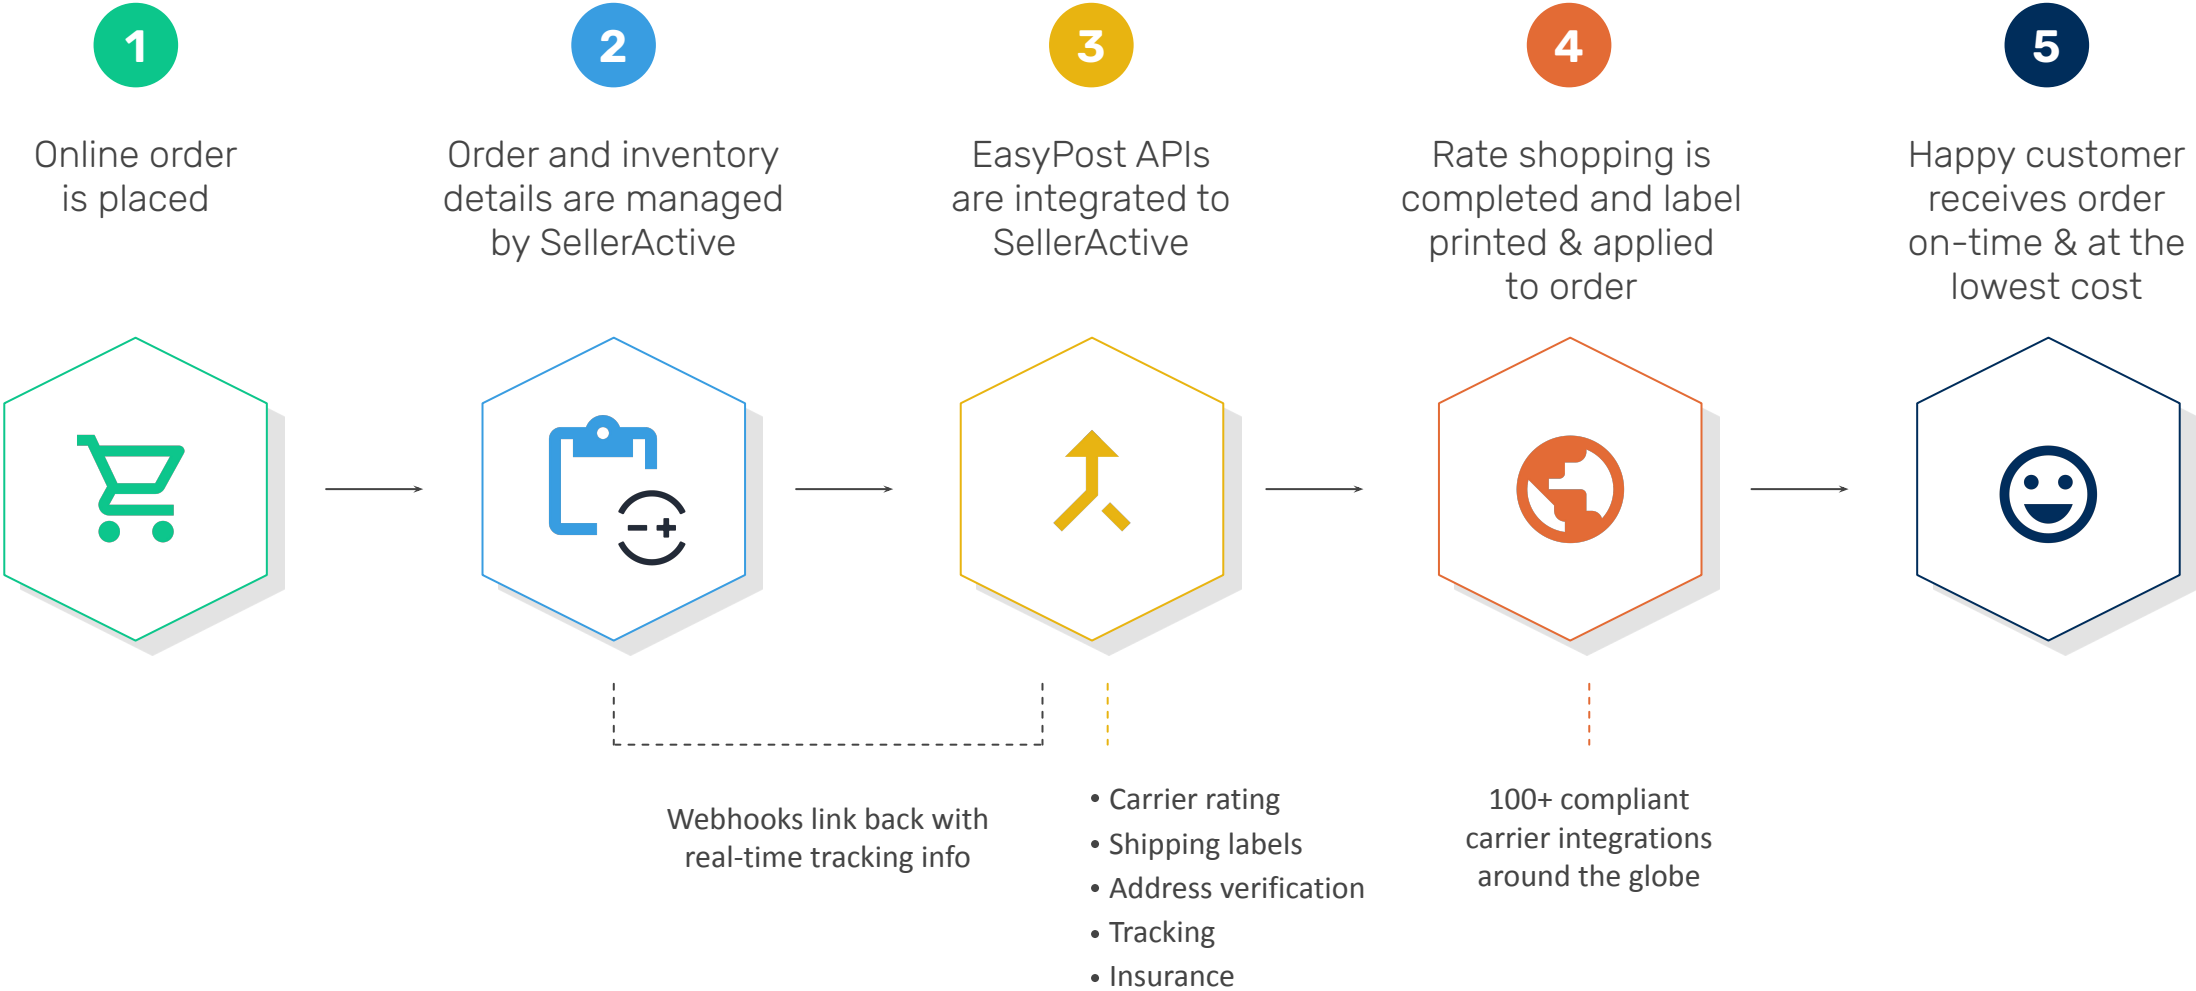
1

Online order is placed

2

Order and inventory details are managed by SellerActive

3

EasyPost APIs are integrated to SellerActive

4

Rate shopping is completed and label printed & applied to order

5

Happy customer receives order on-time & at the lowest cost

Webhooks link back with real-time tracking info

• Carrier rating
• Shipping labels
• Address verification
• Tracking
• Insurance

100+ compliant carrier integrations around the globe